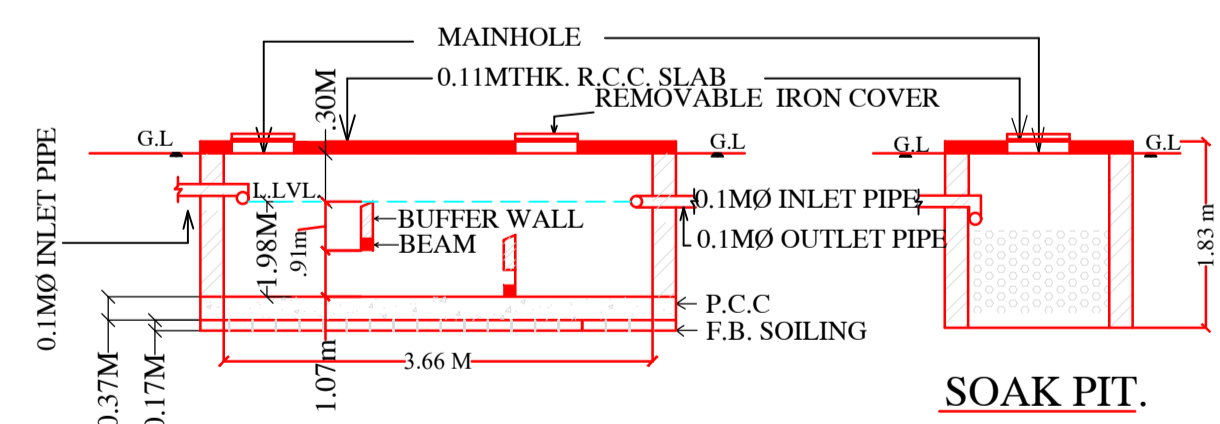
MAINHOLE

0.11MTHK. R.C.C. SLAB

REMOVABLE IRON COVER

.30M

G.L

G.L

G.L

G.L

0.1MØ INLET PIPE

L.LVL.

1.98M

.91m

BUFFER WALL

BEAM

0.1MØ INLET PIPE

0.1MØ OUTLET PIPE

1.83 m

P.C.C

F.B. SOILING

0.37M

0.17M

1.07m

3.66 M

SOAK PIT.